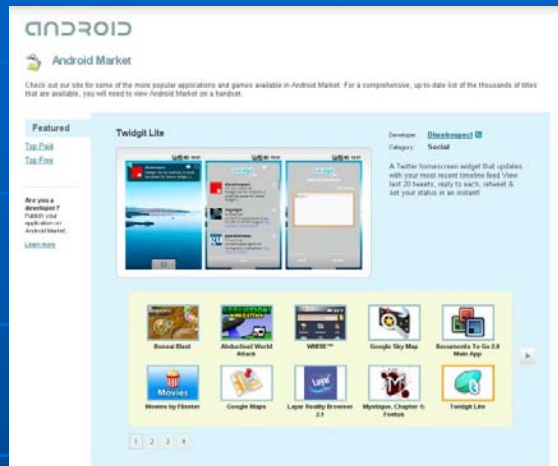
ANDROID

Android Market

Check out our site for some of the more popular applications and games available in Android Market. For a comprehensive, up-to-date list of the thousands of titles that are available, you will need to view Android Market on a handset.

Featured

Top Paid

Top Free

Are you a developer? Publish your application on Android Market

Learn more

Twidgit Lite

Developer: Disrespect

Category: Social

A Twitter homescreen widget that updates with your most recent timeline feed View last 20 tweets, reply to each, retweet & set your status in an instant!

Bonsai Blast

Abduction! World Attack

WHERE™

Google Sky Map

Documents To Go 2.0 Main App

Movies

Movies by Flixster

Google Maps

Layar Reality Browser 2.1

Mystique, Chapter 1: Foetus

Twidgit Lite

1 2 3 4